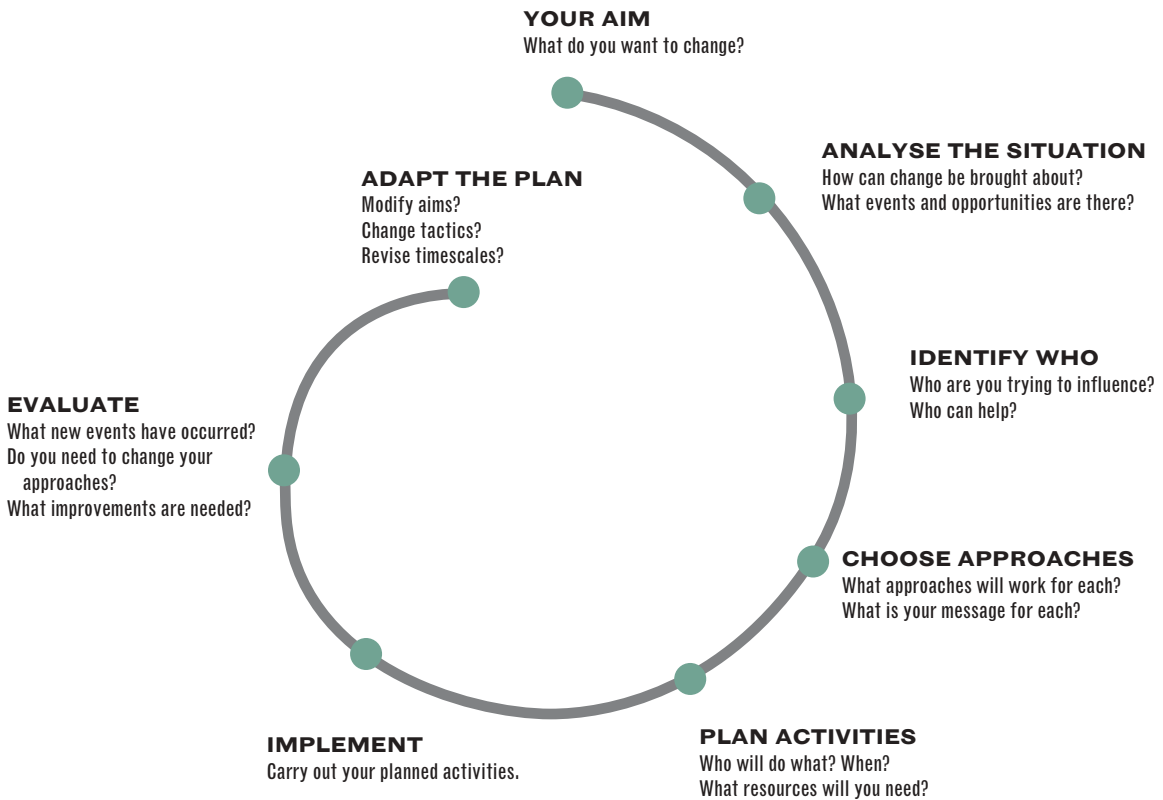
YOUR AIM
What do you want to change?

ANALYSE THE SITUATION
How can change be brought about?
What events and opportunities are there?

IDENTIFY WHO
Who are you trying to influence?
Who can help?

CHOOSE APPROACHES
What approaches will work for each?
What is your message for each?

PLAN ACTIVITIES
Who will do what? When?
What resources will you need?

IMPLEMENT
Carry out your planned activities.

EVALUATE
What new events have occurred?
Do you need to change your approaches?
What improvements are needed?

ADAPT THE PLAN
Modify aims?
Change tactics?
Revise timescales?